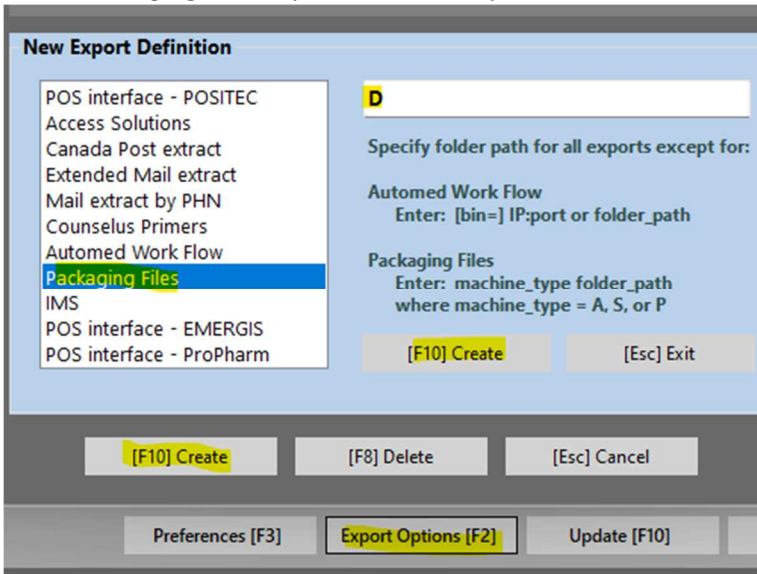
New Export Definition

POS interface - POSITEC
Access Solutions
Canada Post extract
Extended Mail extract
Mail extract by PHN
Counselus Primers
Automed Work Flow
Packaging Files
IMS
POS interface - EMERGIS
POS interface - ProPharm

D

Specify folder path for all exports except for:

Automed Work Flow
Enter: [bin=] IP:port or folder_path

Packaging Files
Enter: machine_type folder_path
where machine_type = A, S, or P

[F10] Create
[Esc] Exit

[F10] Create
[F8] Delete
[Esc] Cancel

Preferences [F3]
Export Options [F2]
Update [F10]